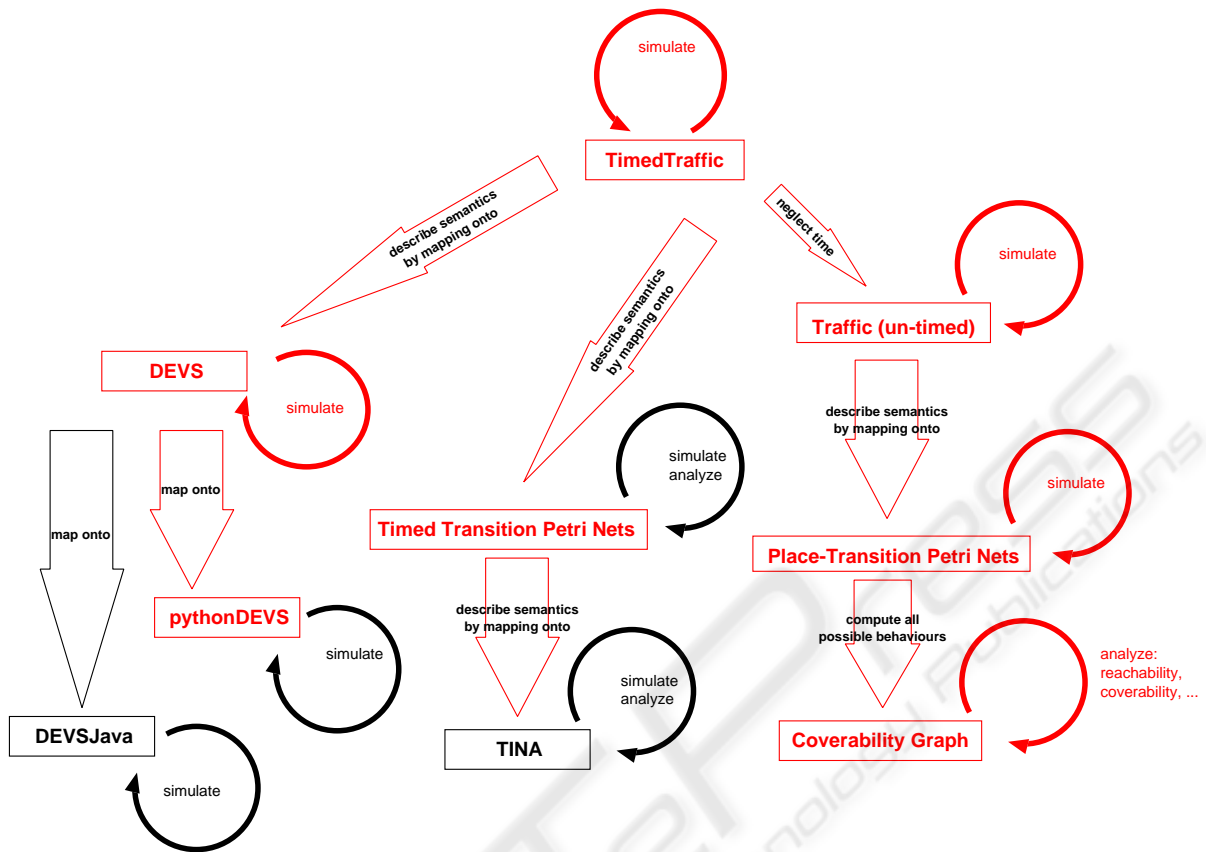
simulate

TimedTraffic

describe semantics by mapping onto

describe semantics by mapping onto

neglect time

simulate

Traffic (un-timed)

DEVS

simulate

describe semantics by mapping onto

simulate analyze

simulate

map onto

map onto

Timed Transition Petri Nets

Place-Transition Petri Nets

pythonDEVS

describe semantics by mapping onto

compute all possible behaviours

simulate

simulate analyze

analyze: reachability, coverability, ...

DEVSJava

TINA

Coverability Graph

simulate